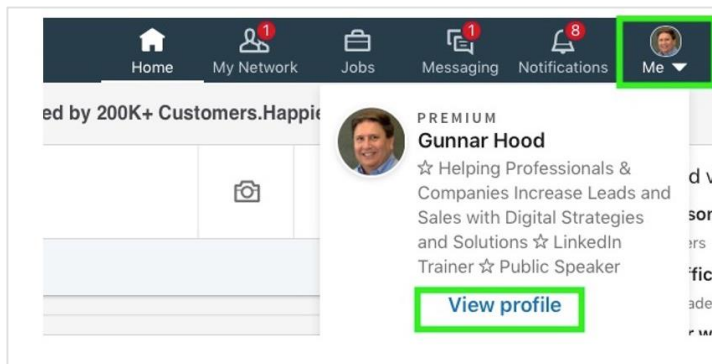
Home 1 My Network Jobs 1 Messaging 8 Notifications Me

ed by 200K+ Customers.Happie

PREMIUM
Gunnar Hood
☆ Helping Professionals & Companies Increase Leads and Sales with Digital Strategies and Solutions ☆ LinkedIn Trainer ☆ Public Speaker

View profile

d v
so
ers
fic
ade